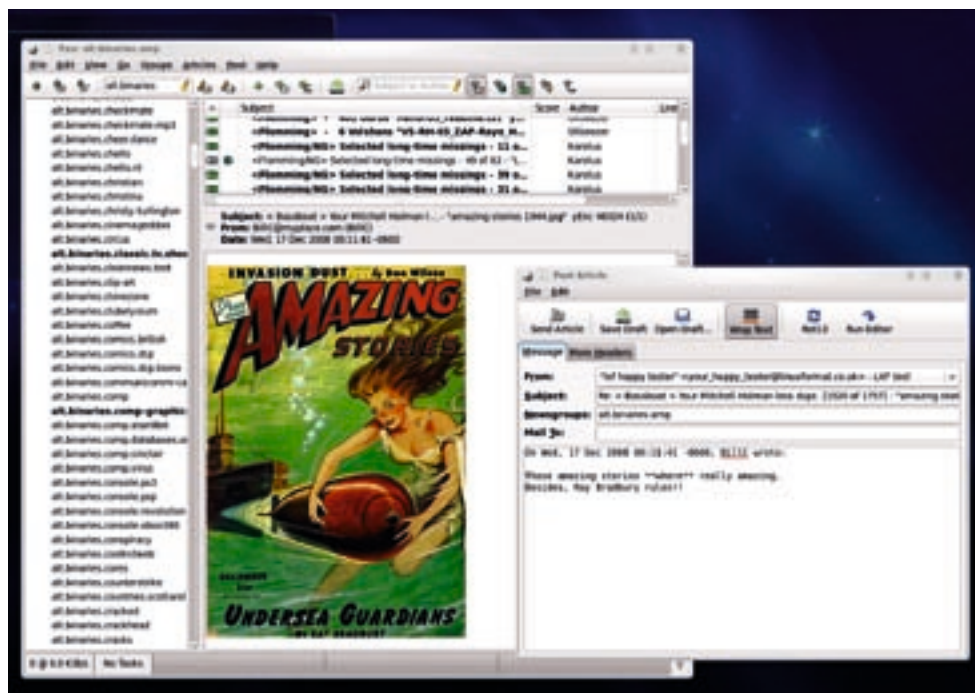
Pan: alt.binaries.amp

File Edit View Go Groups Articles Post Help

alt.binaries

Subject | Score | Author | Lines

alt.binaries.checkmate
alt.binaries.checkmate.mp3
alt.binaries.cheerdance
alt.binaries.chello
alt.binaries.chello.nl
alt.binaries.christian
alt.binaries.christina
alt.binaries.christy-turlington
alt.binaries.cinemagoddess
alt.binaries.circus
alt.binaries.classic.tv.shows
alt.binaries.cleanmeee.test
alt.binaries.clip-art
alt.binaries.clonezone
alt.binaries.clubelystrum
alt.binaries.coffee
alt.binaries.comics.british
alt.binaries.comics.dcp
alt.binaries.comics.dcp.books
alt.binaries.communicomm
alt.binaries.comp
alt.binaries.comp-graphics
alt.binaries.comp.anonftml
alt.binaries.comp.databases
alt.binaries.comp.cracker
alt.binaries.comp.virus
alt.binaries.console.ps3
alt.binaries.console.psp
alt.binaries.console.revolution
alt.binaries.console.xbox360
alt.binaries.conspiracy
alt.binaries.coolrichests
alt.binaries.cores
alt.binaries.counterstrike
alt.binaries.countries.scotland
alt.binaries.cracked
alt.binaries.crackhead
alt.binaries.cracks

<Plomming> - - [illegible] Stilesson
<Plomming> - - 6 Wishes "VS-RH-03_ZAP-Rays_H... Stilesson
<Plomming/MS> Selected long-time missings - 11 o... Karstus
<Plomming/MS> Selected long-time missings - 49 of 62 - "I... Karstus
<Plomming/MS> Selected long-time missings - 39 o... Karstus
<Plomming/MS> Selected long-time missings - 21 o... Karstus

Subject: = Bazubout = Your Mitchell Holman (... - "amazing stories 1944.jpg" yEnc 96024 (1/2)
From: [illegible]
Date: Wed, 17 Dec 2008 00:11:41 -0600

INVASION DUST By Ross Wilson
AMAZING STORIES
UNDERSEA GUARDIANS BY RAY BRADBURY

Post Article

File Edit

Send Article | Save Draft | Open Draft... | Wrap Text | Rot13 | Run Editor

Message | More Headers

From: "lol happy tester" <your_happy_tester@blueyonder.co.uk> - LAP test
Subject: Re: = Bazubout = Your Mitchell Holman loss dups 23520 of 1757) - "amazing stori
Newsgroups: alt.binaries.amp
Mail To:

On Wed, 17 Dec 2008 00:11:41 -0600, Billl wrote:

These amazing stories **where** really amazing.
Besides, Ray Bradbury rules!!

0 @ 0.0 KiB/s | No Tasks